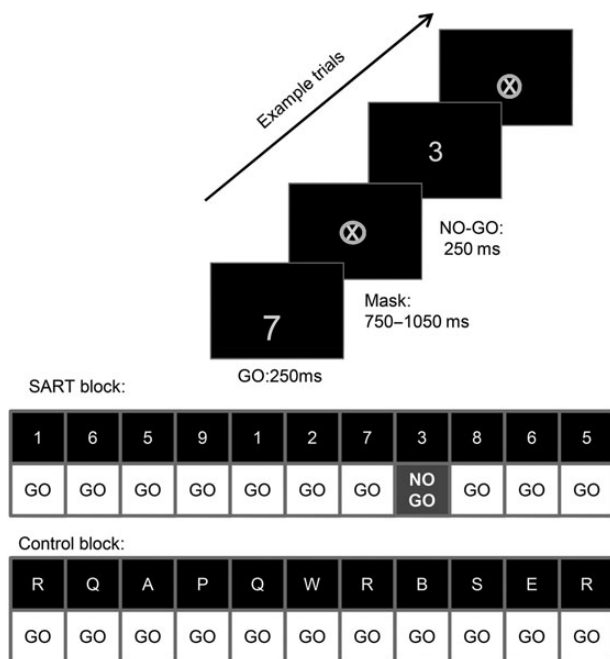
Example trials

3

NO-GO:
250 ms

Mask:
750–1050 ms

7

GO:250ms

SART block:

| 1 | 6 | 5 | 9 | 1 | 2 | 7 | 3 | 8 | 6 | 5 |
|---|---|---|---|---|---|---|---|---|---|---|
| GO | GO | GO | GO | GO | GO | GO | NO GO | GO | GO | GO |

Control block:

| R | Q | A | P | Q | W | R | B | S | E | R |
|---|---|---|---|---|---|---|---|---|---|---|
| GO | GO | GO | GO | GO | GO | GO | GO | GO | GO | GO |